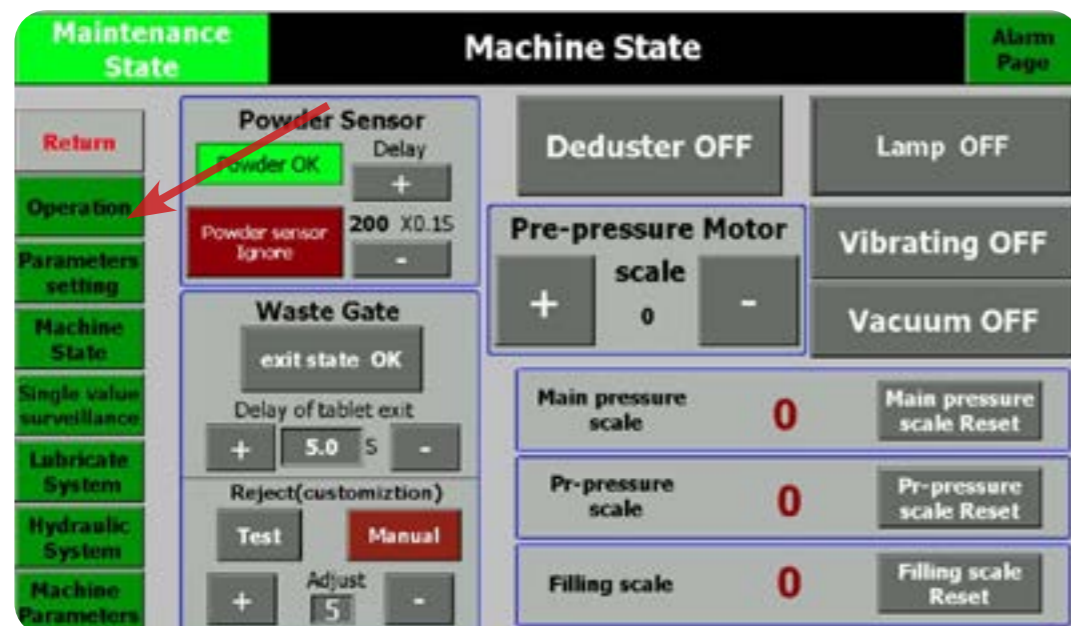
Maintenance State

Machine State

Alarm Page

Return

Operation

Parameters setting

Machine State

Single value surveillance

Lubricate System

Hydraulic System

Machine Parameters

Powder Sensor

Powder OK

Delay

+

Powder sensor Ignore

200 X0.15

-

Waste Gate

exit state OK

Delay of tablet exit

+

5.0 S

-

Reject(customiztion)

Test

Manual

Adjust

+

5

-

Deduster OFF

Lamp OFF

Pre-pressure Motor

+

scale

0

-

Vibrating OFF

Vacuum OFF

Main pressure scale

0

Main pressure scale Reset

Pr-pressure scale

0

Pr-pressure scale Reset

Filling scale

0

Filling scale Reset